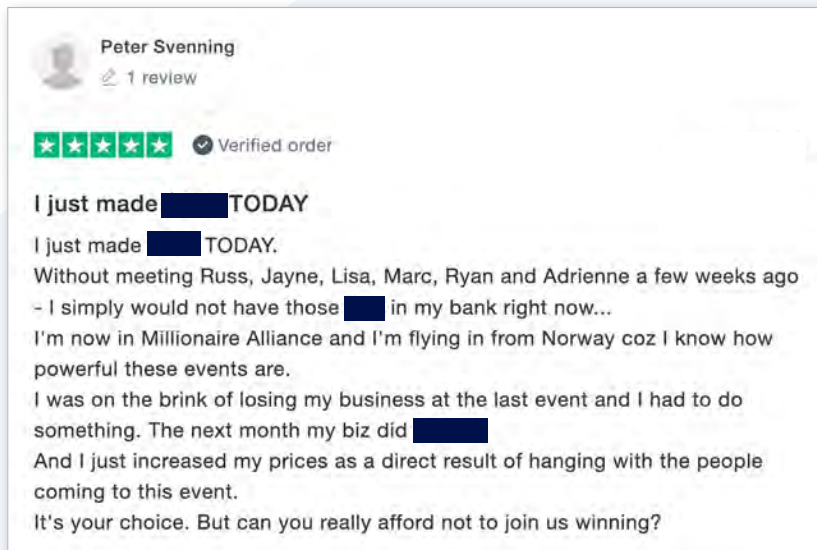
Peter Svenning
1 review

Verified order

I just made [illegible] TODAY

I just made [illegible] TODAY.
Without meeting Russ, Jayne, Lisa, Marc, Ryan and Adrienne a few weeks ago - I simply would not have those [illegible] in my bank right now...
I'm now in Millionaire Alliance and I'm flying in from Norway coz I know how powerful these events are.
I was on the brink of losing my business at the last event and I had to do something. The next month my biz did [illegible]
And I just increased my prices as a direct result of hanging with the people coming to this event.
It's your choice. But can you really afford not to join us winning?